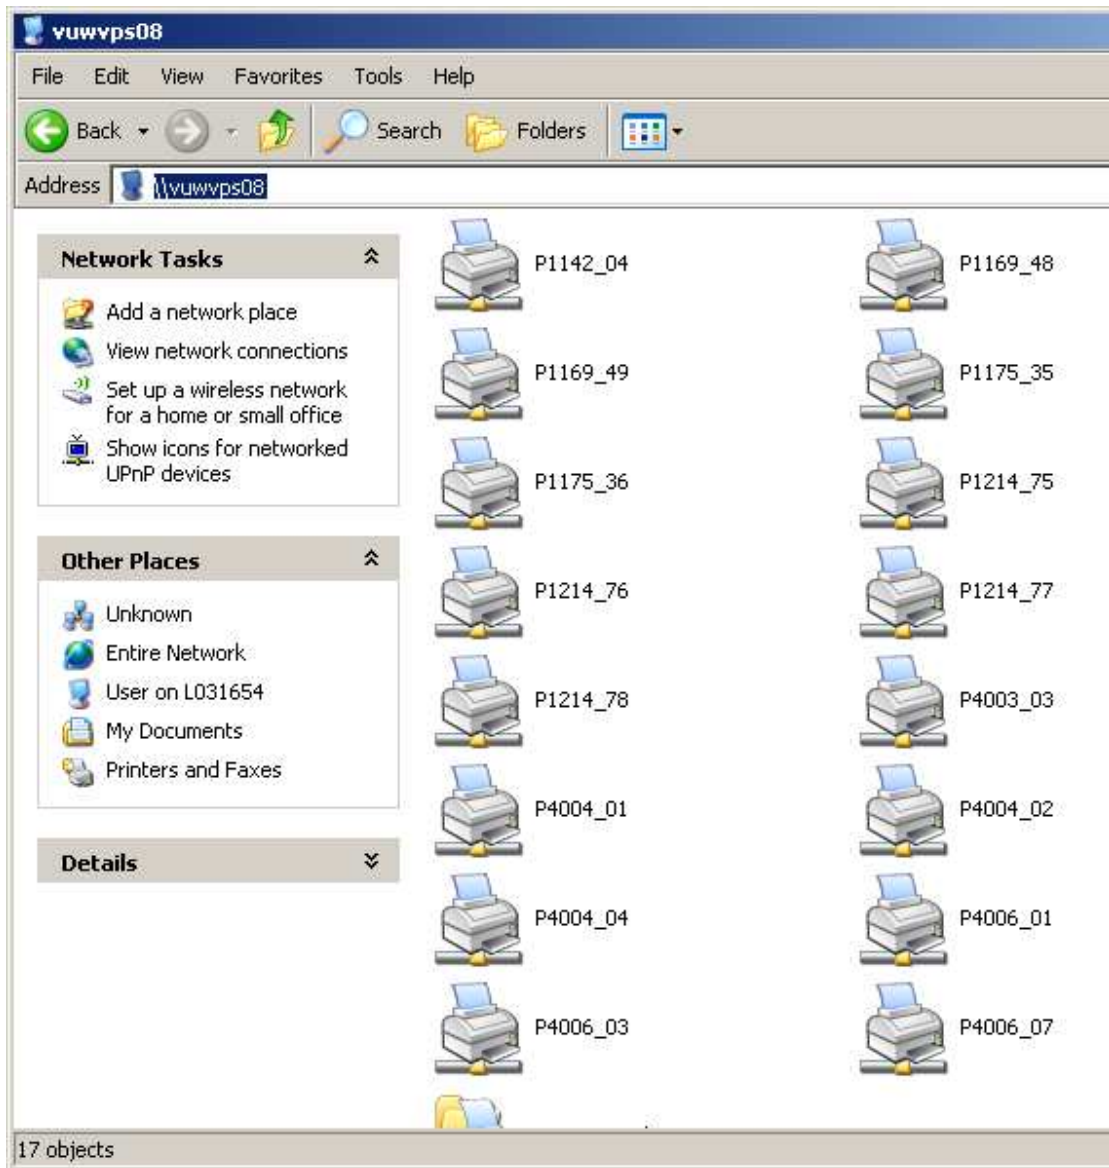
vuwvps08

File Edit View Favorites Tools Help

Back Search Folders

Address \\vuwvps08

Network Tasks

Add a network place
View network connections
Set up a wireless network for a home or small office
Show icons for networked UPnP devices

Other Places

Unknown
Entire Network
User on L031654
My Documents
Printers and Faxes

Details

P1142_04
P1169_48
P1169_49
P1175_35
P1175_36
P1214_75
P1214_76
P1214_77
P1214_78
P4003_03
P4004_01
P4004_02
P4004_04
P4006_01
P4006_03
P4006_07

17 objects